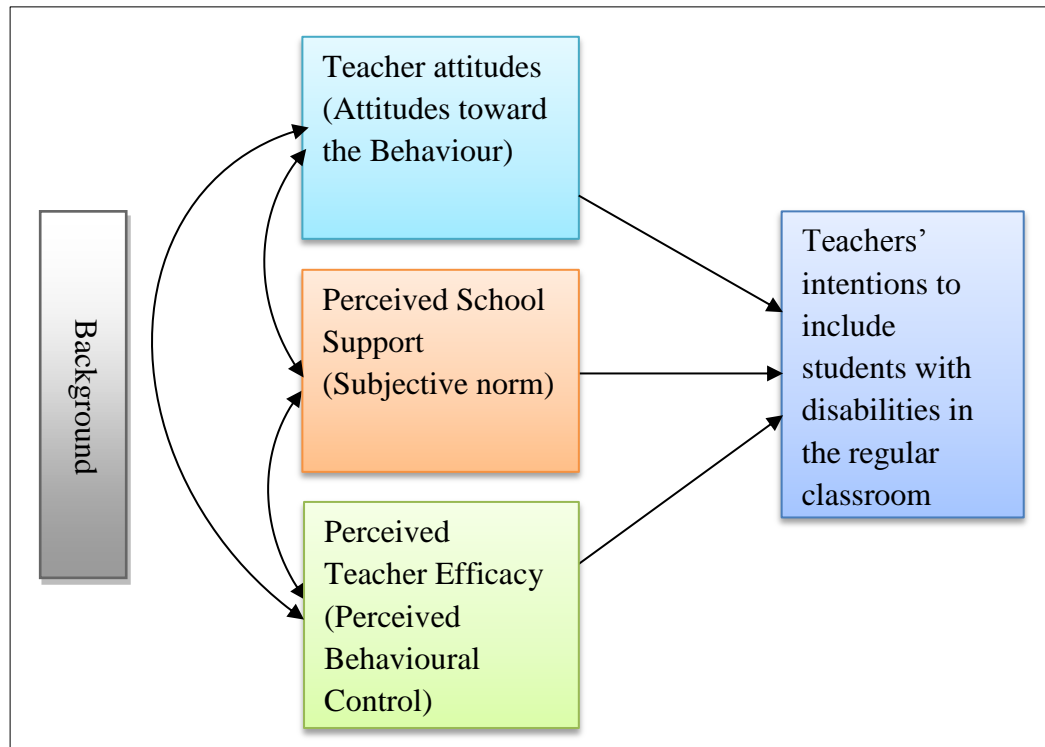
Background

Teacher attitudes (Attitudes toward the Behaviour)

Perceived School Support (Subjective norm)

Perceived Teacher Efficacy (Perceived Behavioural Control)

Teachers' intentions to include students with disabilities in the regular classroom